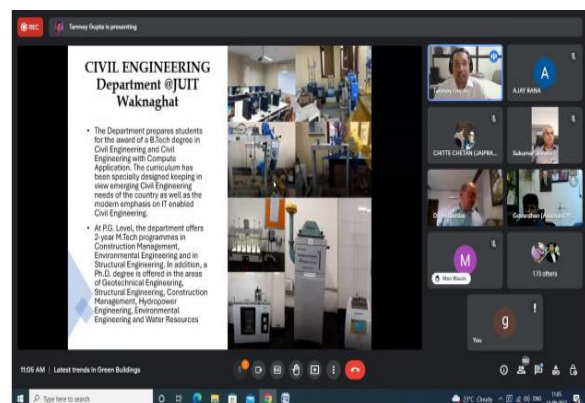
REC

Tanmay Gupta is presenting

CIVIL ENGINEERING Department @JUIT Waknaghat

• The Department prepares students for the award of a B.Tech degree in Civil Engineering and Civil Engineering with Compute Application. The curriculum has been specially designed keeping in view emerging Civil Engineering needs of the country as well as the modern emphasis on IT enabled Civil Engineering.

• At P.G. Level, the department offers 2-year M.Tech programmes in Construction Management, Environmental Engineering and in Structural Engineering. In addition, a Ph.D. degree is offered in the areas of Geotechnical Engineering, Structural Engineering, Construction Management, Hydropower Engineering, Environmental Engineering and Water Resources

Tanmay Gupta

A

AJAY RANA

CHITTE CHETAN JJAPRA...

Sukumar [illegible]

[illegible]

Goverdhan (Assistant P...

M

Mass Wassie

173 others

g

You

11:06 AM | Latest trends in Green Buildings

Type here to search

23°C Cloudy ENG 11:06